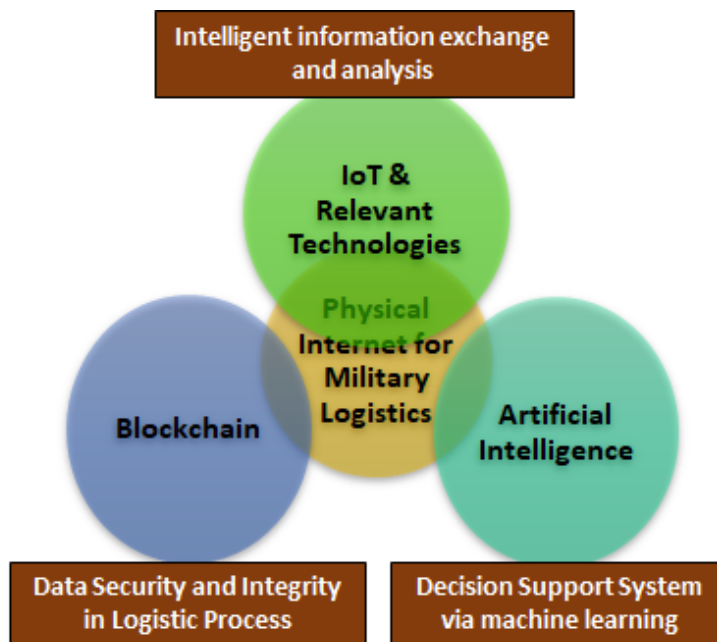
Intelligent information exchange and analysis

IoT & Relevant Technologies

Physical Internet for Military Logistics

Blockchain

Artificial Intelligence

Data Security and Integrity in Logistic Process

Decision Support System via machine learning